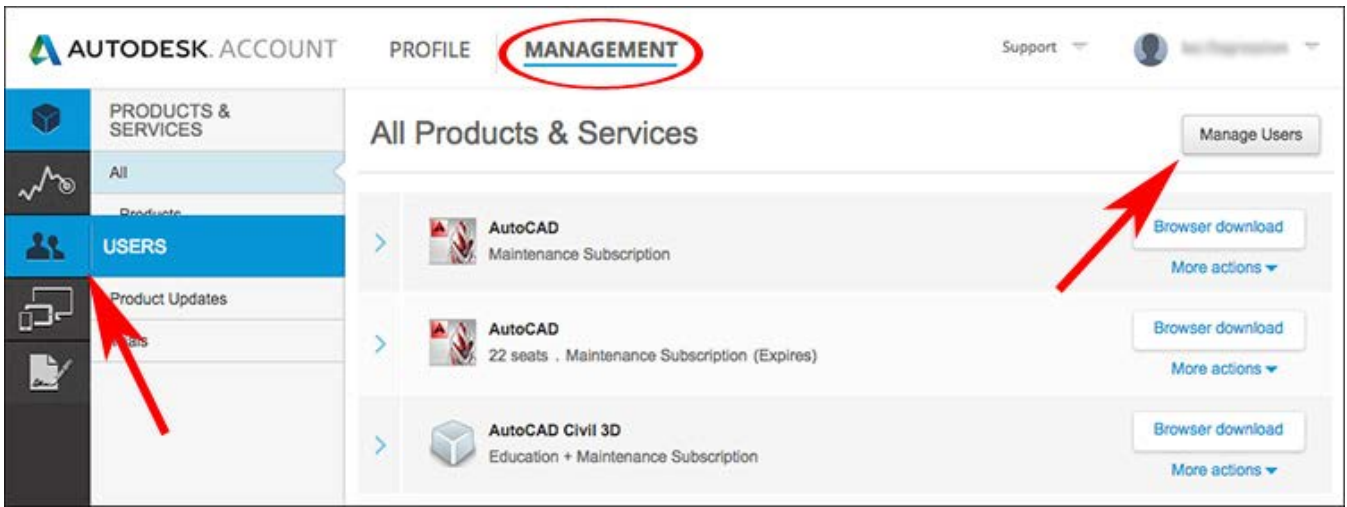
AUTODESK. ACCOUNT PROFILE MANAGEMENT Support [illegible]

PRODUCTS & SERVICES

All

Products

USERS

Product Updates

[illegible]ls

All Products & Services

Manage Users

AutoCAD
Maintenance Subscription
Browser download
More actions

AutoCAD
22 seats . Maintenance Subscription (Expires)
Browser download
More actions

AutoCAD Civil 3D
Education + Maintenance Subscription
Browser download
More actions